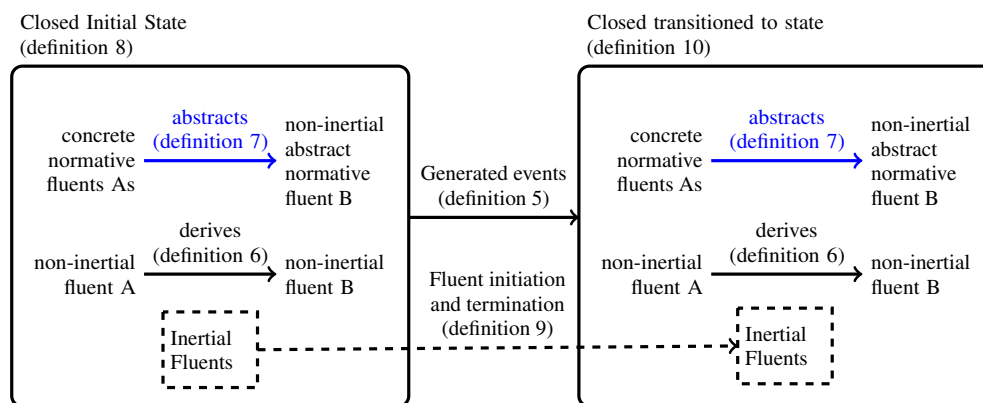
Closed Initial State (definition 8)

concrete normative fluents As

abstracts (definition 7)

non-inertial abstract normative fluent B

non-inertial fluent A

derives (definition 6)

non-inertial fluent B

Inertial Fluents

Generated events (definition 5)

Fluent initiation and termination (definition 9)

Closed transitioned to state (definition 10)

concrete normative fluents As

abstracts (definition 7)

non-inertial abstract normative fluent B

non-inertial fluent A

derives (definition 6)

non-inertial fluent B

Inertial Fluents